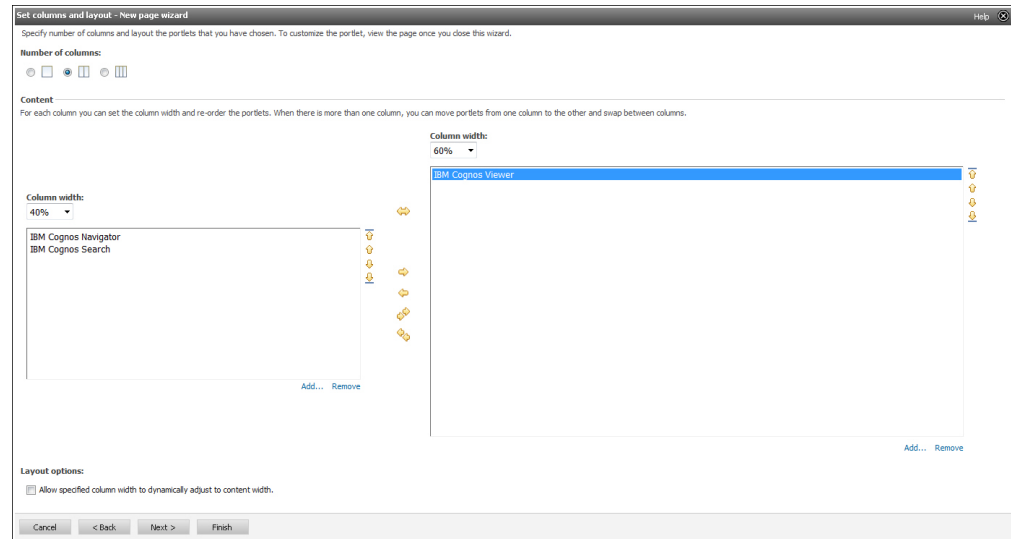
Set columns and layout - New page wizard

Help

Specify number of columns and layout the portlets that you have chosen. To customize the portlet, view the page once you close this wizard.

Number of columns:

Content

For each column you can set the column width and re-order the portlets. When there is more than one column, you can move portlets from one column to the other and swap between columns.

Column width:

40%

IBM Cognos Navigator
IBM Cognos Search

Add... Remove

Column width:

60%

IBM Cognos Viewer

Add... Remove

Layout options:

Allow specified column width to dynamically adjust to content width.

Cancel

< Back

Next >

Finish